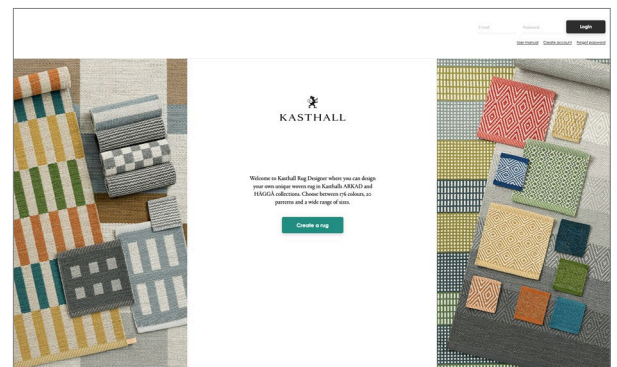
Email

Password

Login

User manual Create account Forgot password

KASTHALL

Welcome to Kasthall Rug Designer where you can design your own unique woven rug in Kasthalls ARKAD and HAGGÅ collections. Choose between 176 colours, 20 patterns and a wide range of sizes.

Create a rug